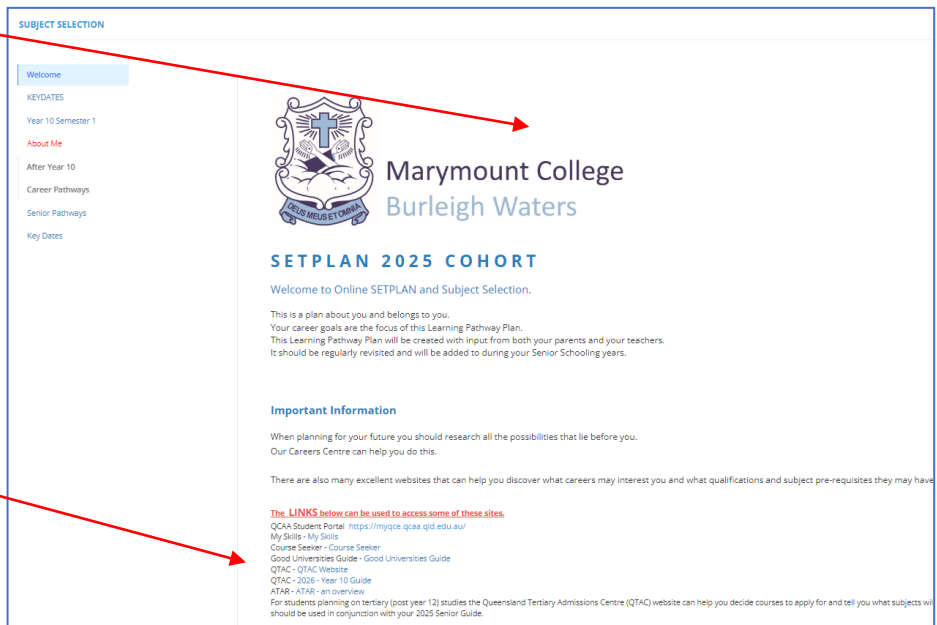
SUBJECT SELECTION

Welcome
KEYDATES
Year 10 Semester 1
About Me
After Year 10
Career Pathways
Senior Pathways
Key Dates

DEUS MEUS ET OMNIA

Marymount College
Burleigh Waters

SETPLAN 2025 COHORT

Welcome to Online SETPLAN and Subject Selection.

This is a plan about you and belongs to you.
Your career goals are the focus of this Learning Pathway Plan.
This Learning Pathway Plan will be created with input from both your parents and your teachers.
It should be regularly revisited and will be added to during your Senior Schooling years.

Important Information

When planning for your future you should research all the possibilities that lie before you.
Our Careers Centre can help you do this.

There are also many excellent websites that can help you discover what careers may interest you and what qualifications and subject pre-requisites they may have

The LINKS below can be used to access some of these sites.
QCAA Student Portal https://myqce.qcaa.qld.edu.au/
My Skills - My Skills
Course Seeker - Course Seeker
Good Universities Guide - Good Universities Guide
QTAC - QTAC Website
QTAC - 2026 - Year 10 Guide
ATAR - ATAR - an overview
For students planning on tertiary (post year 12) studies the Queensland Tertiary Admissions Centre (QTAC) website can help you decide courses to apply for and tell you what subjects wil
should be used in conjunction with your 2025 Senior Guide.